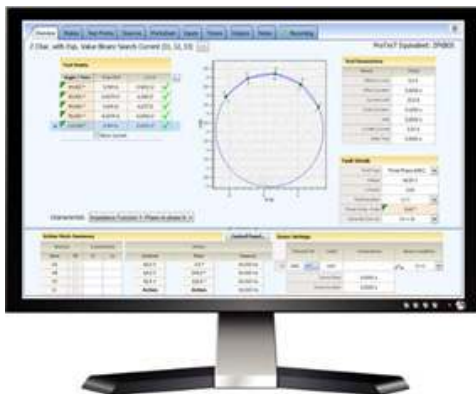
Z Char. with Exp. Value Binary Search Current (S1, S2, S3)

ProTesT Equivalent: ZPAB05

Test Results

Test Parameters

Fault Details

Characteristic: Impedance Function 1: Phase to phase Z1

Active Mode Summary

Default Result

Output Settings